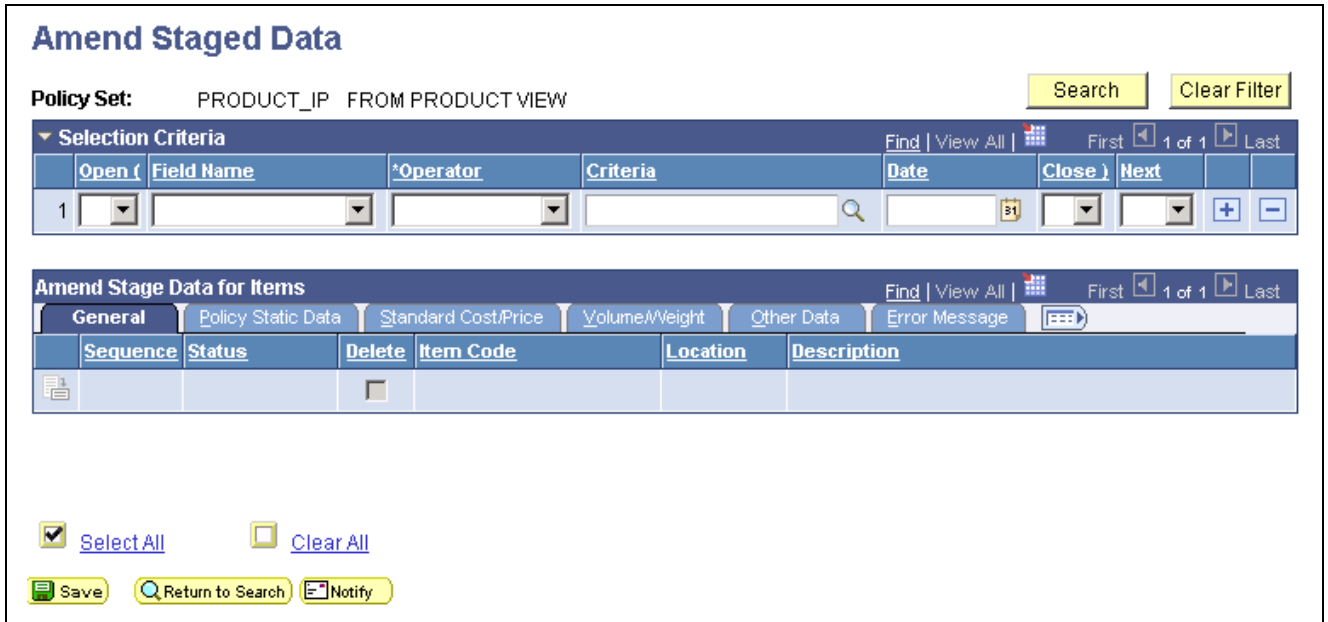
Amend Staged Data

Policy Set: PRODUCT_IP FROM PRODUCT VIEW

Search Clear Filter

Selection Criteria Find | View All | First 1 of 1 Last

| | Open ( | Field Name | *Operator | Criteria | Date | Close ) | Next | | |
|---|---|---|---|---|---|---|---|---|---|
| 1 | | | | | | | | + | − |

Amend Stage Data for Items Find | View All | First 1 of 1 Last

General | Policy Static Data | Standard Cost/Price | Volume/Weight | Other Data | Error Message

| | Sequence | Status | Delete | Item Code | Location | Description |
|---|---|---|---|---|---|---|
| | | | | | | |

Select All Clear All

Save Return to Search Notify